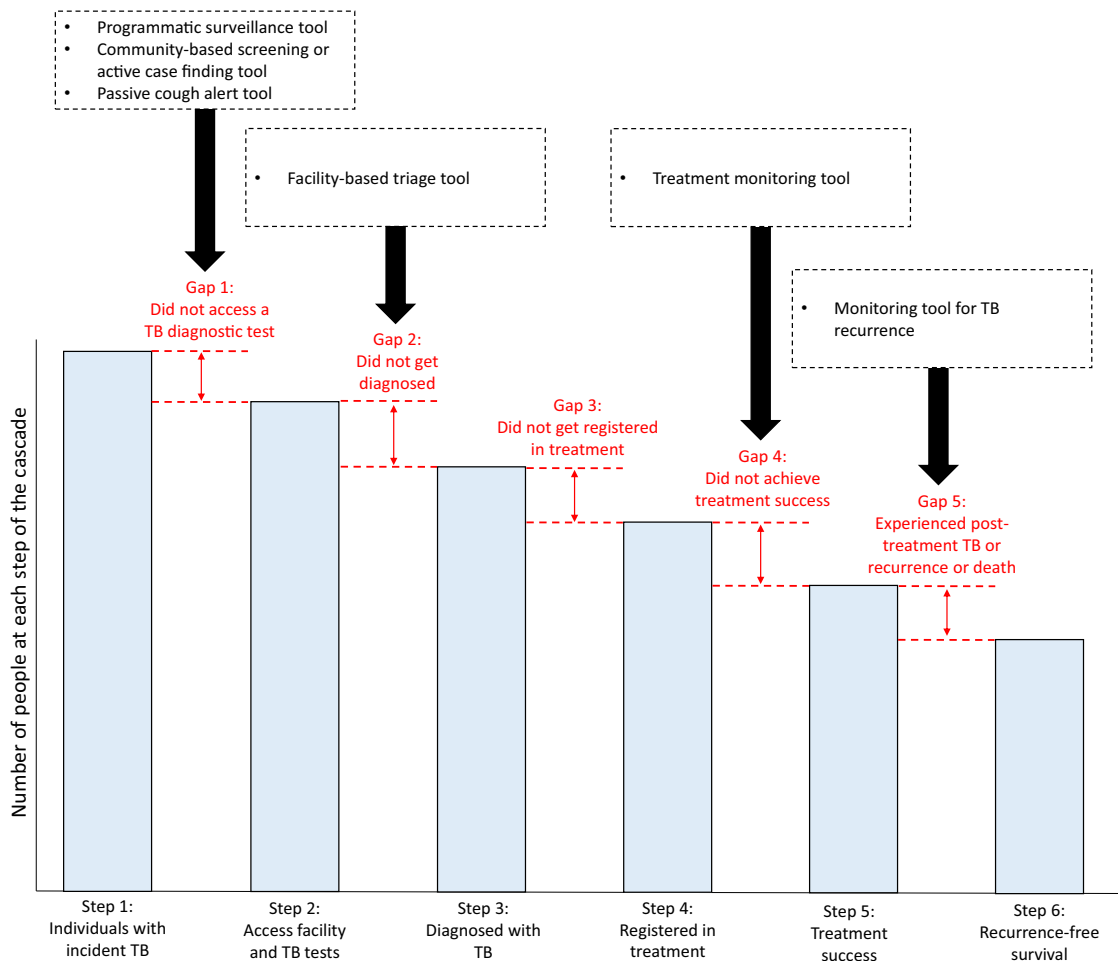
• Programmatic surveillance tool
• Community-based screening or active case finding tool
• Passive cough alert tool

• Facility-based triage tool

• Treatment monitoring tool

• Monitoring tool for TB recurrence

Gap 1:
Did not access a TB diagnostic test

Gap 2:
Did not get diagnosed

Gap 3:
Did not get registered in treatment

Gap 4:
Did not achieve treatment success

Gap 5:
Experienced post-treatment TB or recurrence or death

Number of people at each step of the cascade

Step 1:
Individuals with incident TB

Step 2:
Access facility and TB tests

Step 3:
Diagnosed with TB

Step 4:
Registered in treatment

Step 5:
Treatment success

Step 6:
Recurrence-free survival